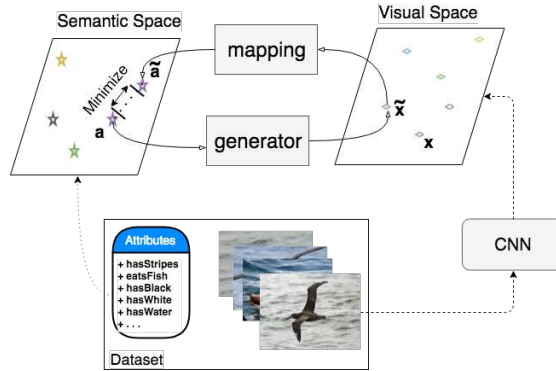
Semantic Space

Visual Space

mapping

Minimize

$\tilde{\mathbf{a}}$

$\mathbf{a}$

generator

$\tilde{\mathbf{x}}$

$\mathbf{x}$

CNN

Attributes

+ hasStripes
+ eatsFish
+ hasBlack
+ hasWhite
+ hasWater
+ . . .

Dataset